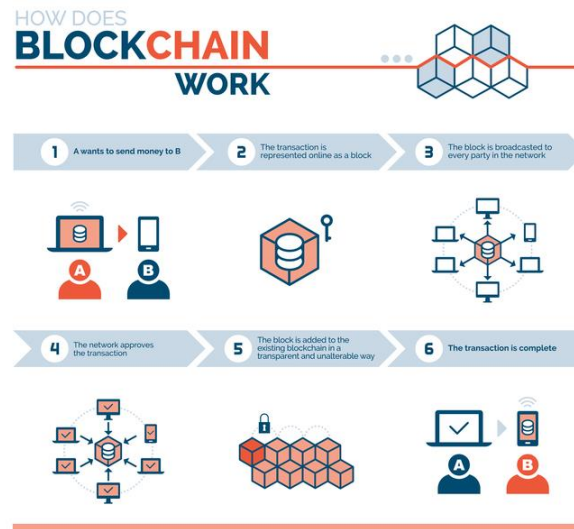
HOW DOES
BLOCKCHAIN
WORK

1 A wants to send money to B

2 The transaction is represented online as a block

3 The block is broadcasted to every party in the network

A

B

4 The network approves the transaction

5 The block is added to the existing blockchain in a transparent and unalterable way

6 The transaction is complete

A

B